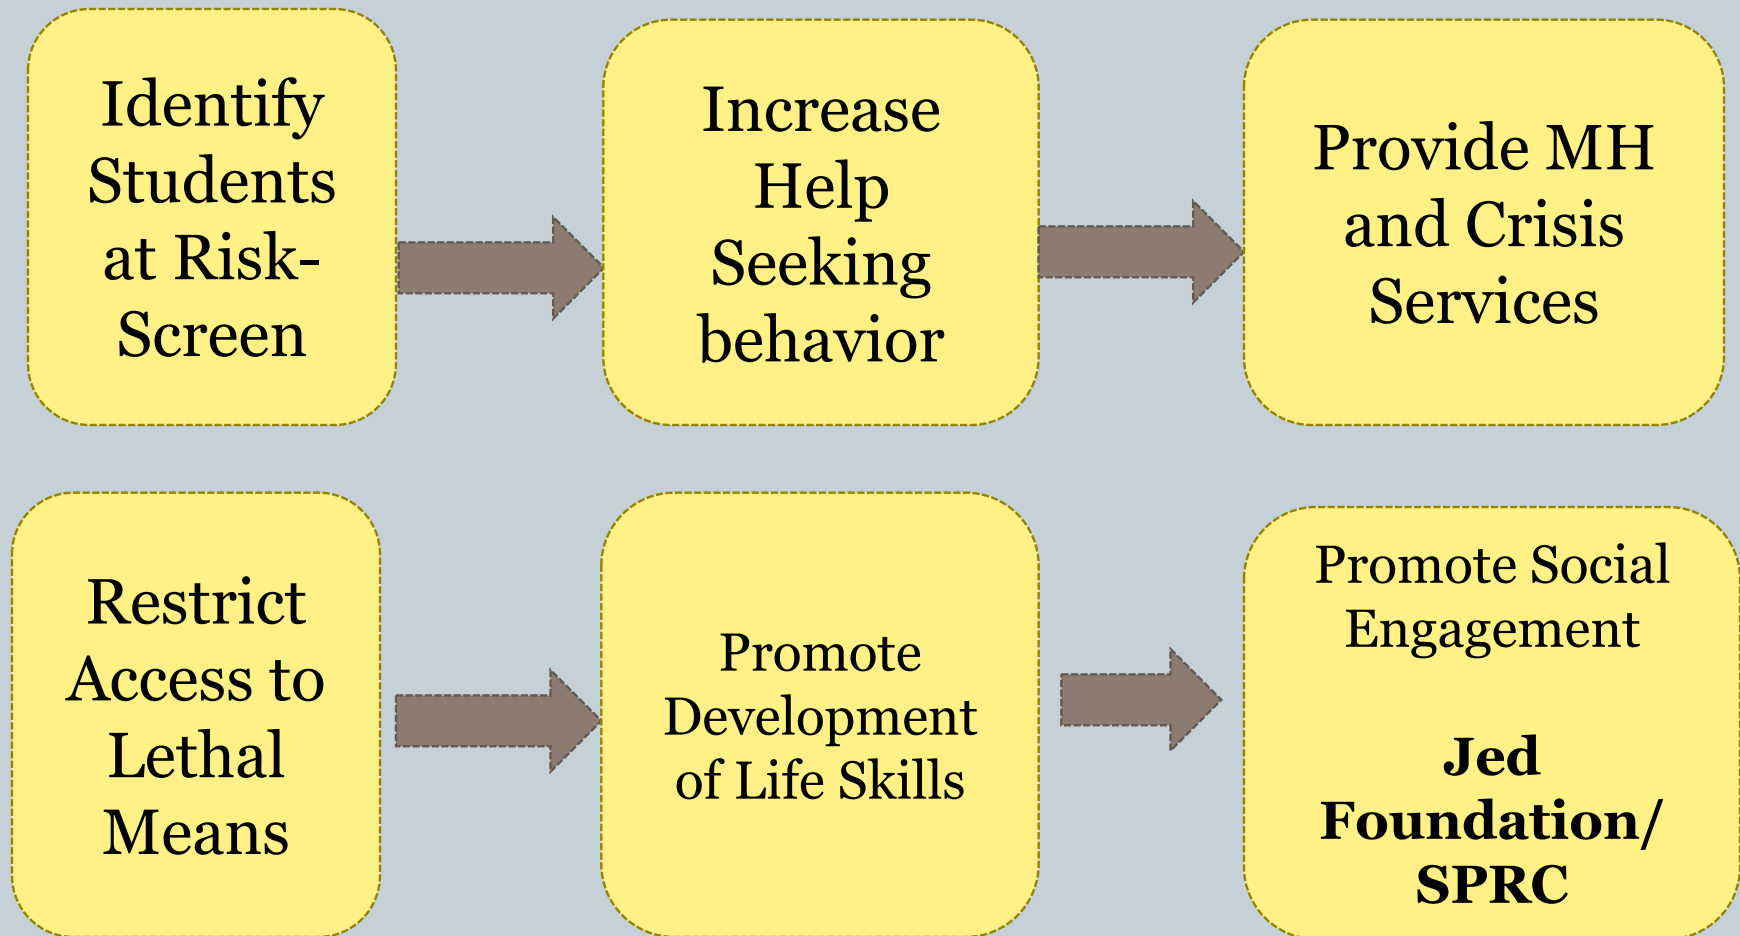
Identify Students at Risk-Screen

Increase Help Seeking behavior

Provide MH and Crisis Services

Restrict Access to Lethal Means

Promote Development of Life Skills

Promote Social Engagement

**Jed Foundation/ SPRC**